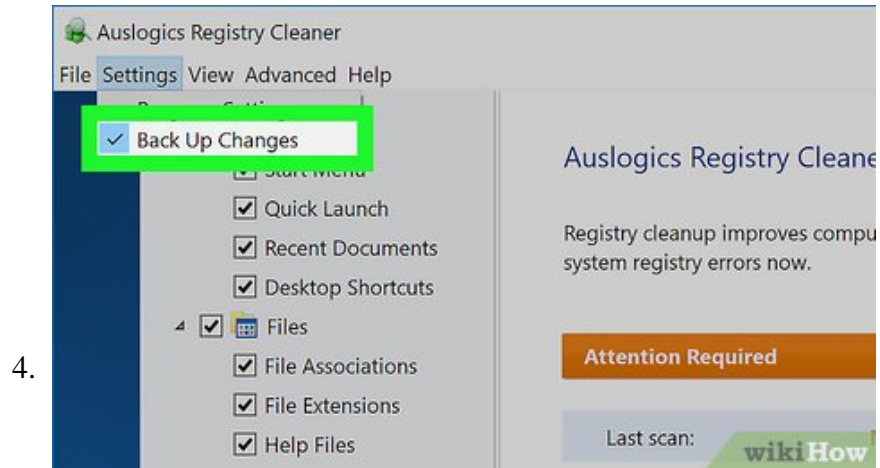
4.

Auslogics Registry Cleaner

File Settings View Advanced Help

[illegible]

✓ Back Up Changes

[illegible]

Quick Launch

Recent Documents

Desktop Shortcuts

Files

File Associations

File Extensions

Help Files

Auslogics Registry Cleane

Registry cleanup improves compu system registry errors now.

Attention Required

Last scan:

wikiHow